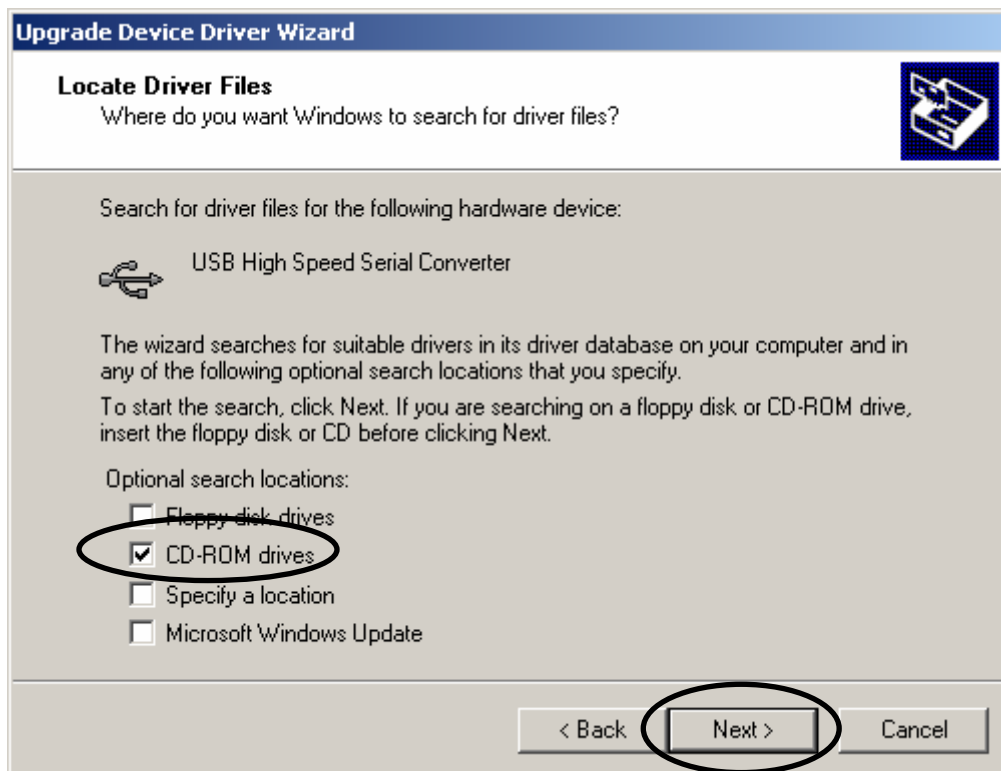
Upgrade Device Driver Wizard

Locate Driver Files
Where do you want Windows to search for driver files?

Search for driver files for the following hardware device:

USB High Speed Serial Converter

The wizard searches for suitable drivers in its driver database on your computer and in any of the following optional search locations that you specify.

To start the search, click Next. If you are searching on a floppy disk or CD-ROM drive, insert the floppy disk or CD before clicking Next.

Optional search locations:

Floppy disk drives
CD-ROM drives
Specify a location
Microsoft Windows Update

< Back
Next >
Cancel